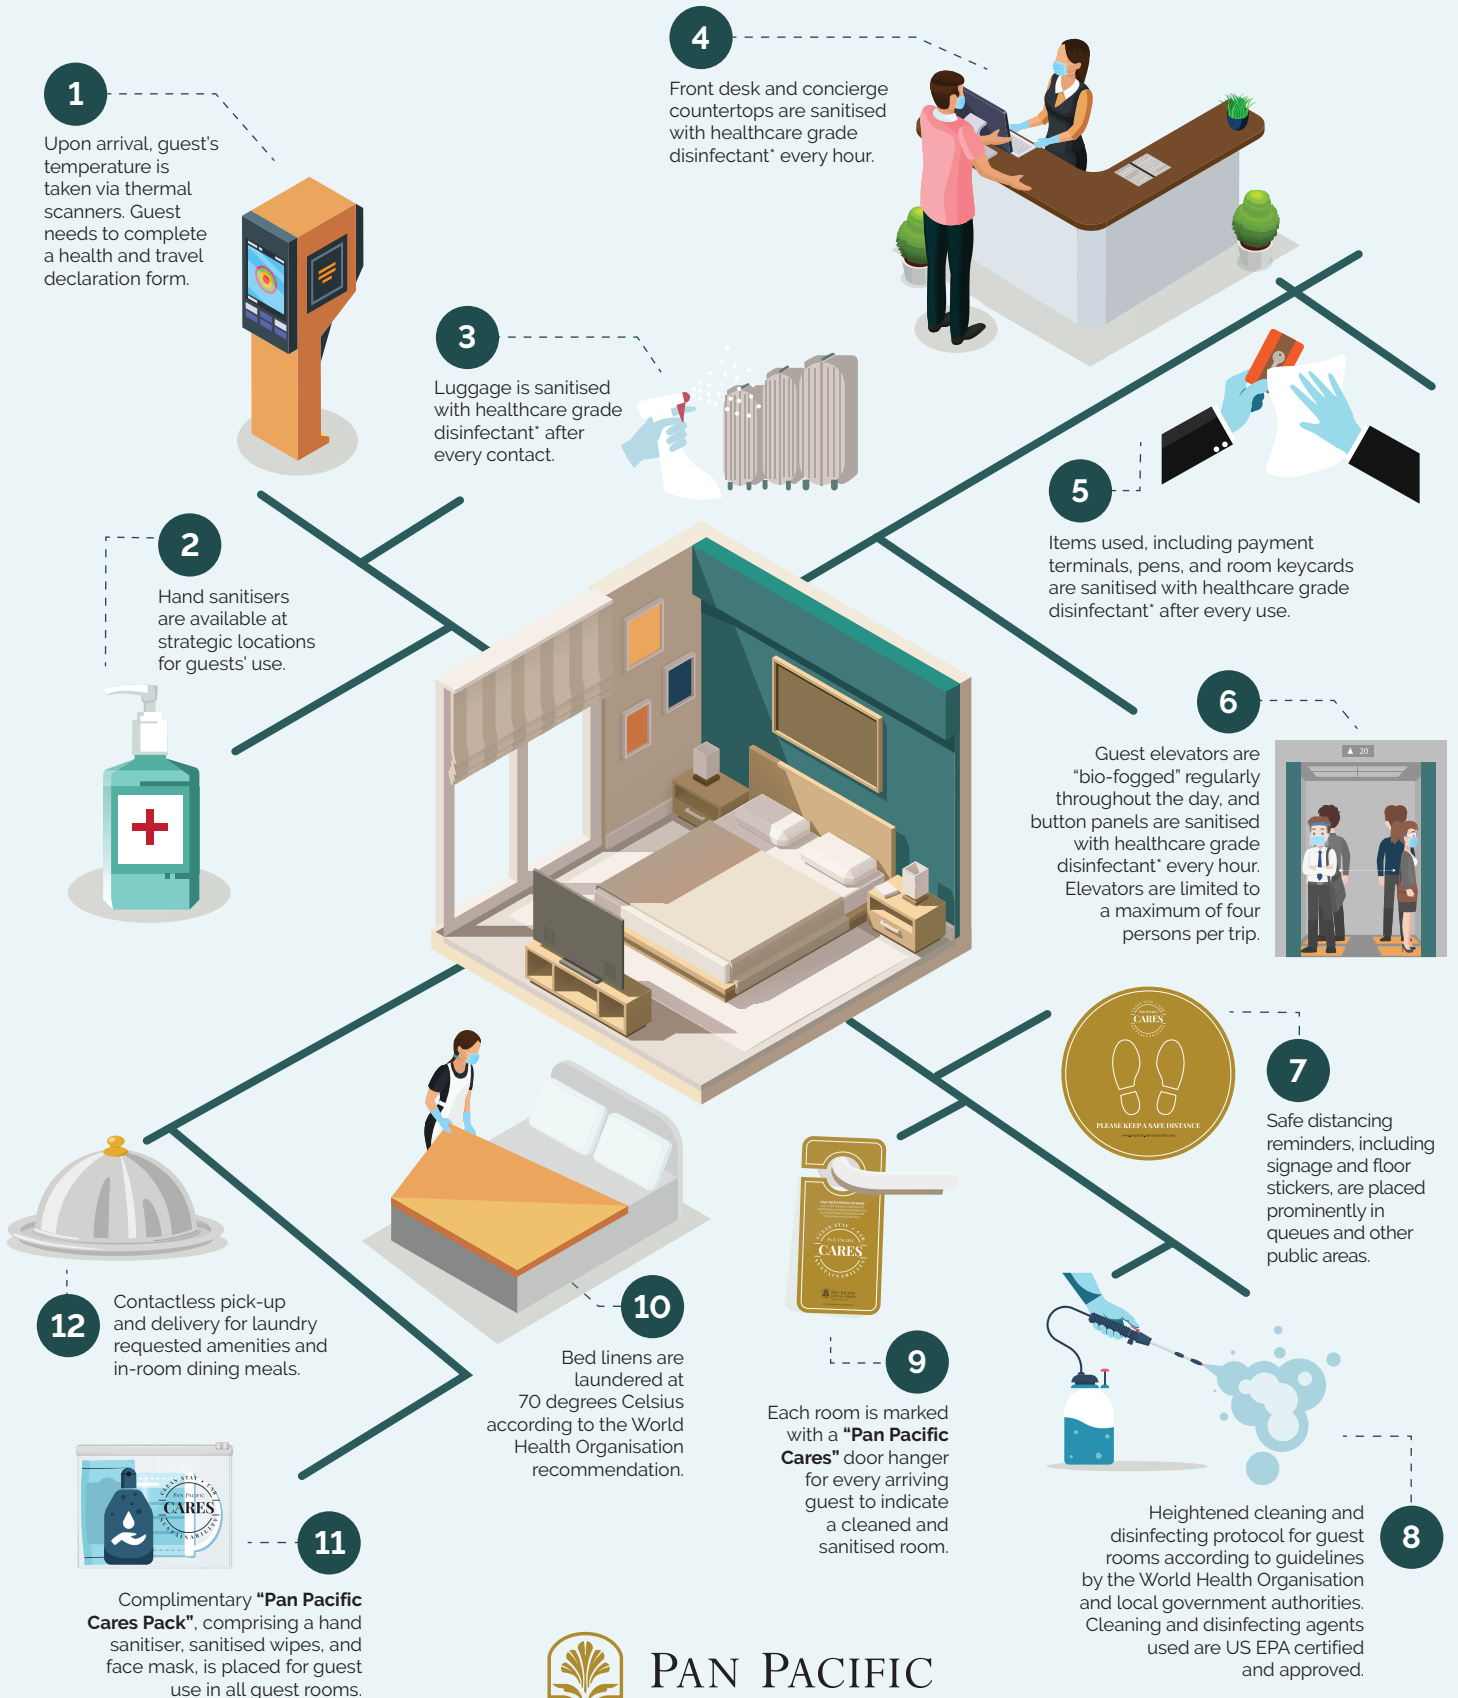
1

Upon arrival, guest's temperature is taken via thermal scanners. Guest needs to complete a health and travel declaration form.

4

Front desk and concierge countertops are sanitised with healthcare grade disinfectant* every hour.

3

Luggage is sanitised with healthcare grade disinfectant* after every contact.

2

Hand sanitisers are available at strategic locations for guests' use.

5

Items used, including payment terminals, pens, and room keycards are sanitised with healthcare grade disinfectant* after every use.

6

Guest elevators are "bio-fogged" regularly throughout the day, and button panels are sanitised with healthcare grade disinfectant* every hour. Elevators are limited to a maximum of four persons per trip.

20

CARES

PLEASE KEEP A SAFE DISTANCE

7

Safe distancing reminders, including signage and floor stickers, are placed prominently in queues and other public areas.

CARES

12

Contactless pick-up and delivery for laundry requested amenities and in-room dining meals.

10

Bed linens are laundered at 70 degrees Celsius according to the World Health Organisation recommendation.

9

Each room is marked with a **"Pan Pacific Cares"** door hanger for every arriving guest to indicate a cleaned and sanitised room.

8

Heightened cleaning and disinfecting protocol for guest rooms according to guidelines by the World Health Organisation and local government authorities. Cleaning and disinfecting agents used are US EPA certified and approved.

CARES

11

Complimentary **"Pan Pacific Cares Pack"**, comprising a hand sanitiser, sanitised wipes, and face mask, is placed for guest use in all guest rooms.

PAN PACIFIC